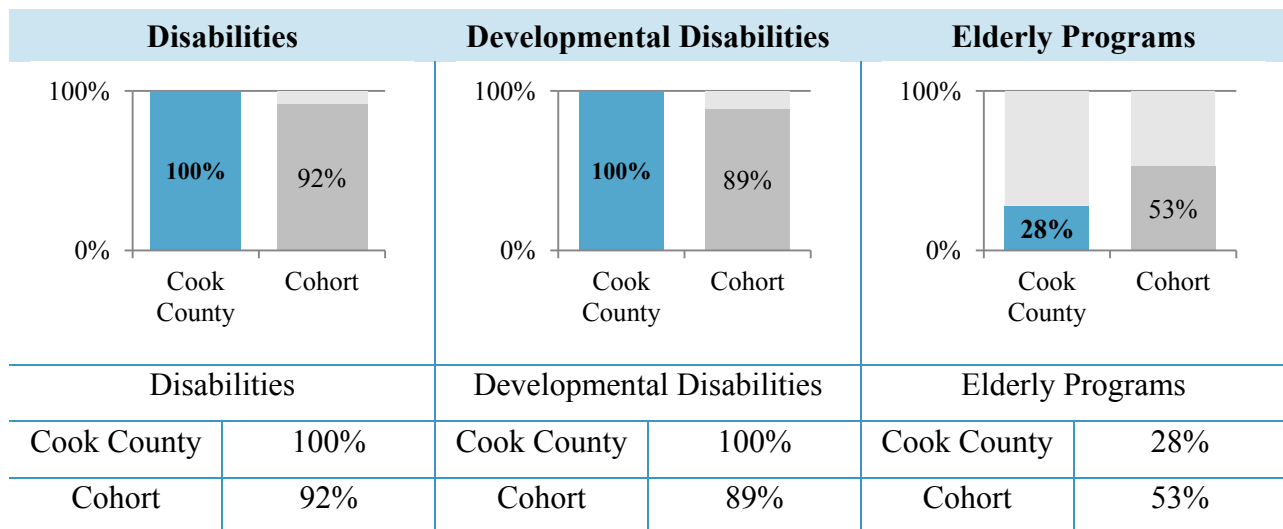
Disabilities

100%
0%
100%
92%
Cook County
Cohort

Developmental Disabilities

100%
0%
100%
89%
Cook County
Cohort

Elderly Programs

100%
0%
28%
53%
Cook County
Cohort

| Disabilities | | Developmental Disabilities | | Elderly Programs | |
|---|---|---|---|---|---|
| Cook County | 100% | Cook County | 100% | Cook County | 28% |
| Cohort | 92% | Cohort | 89% | Cohort | 53% |